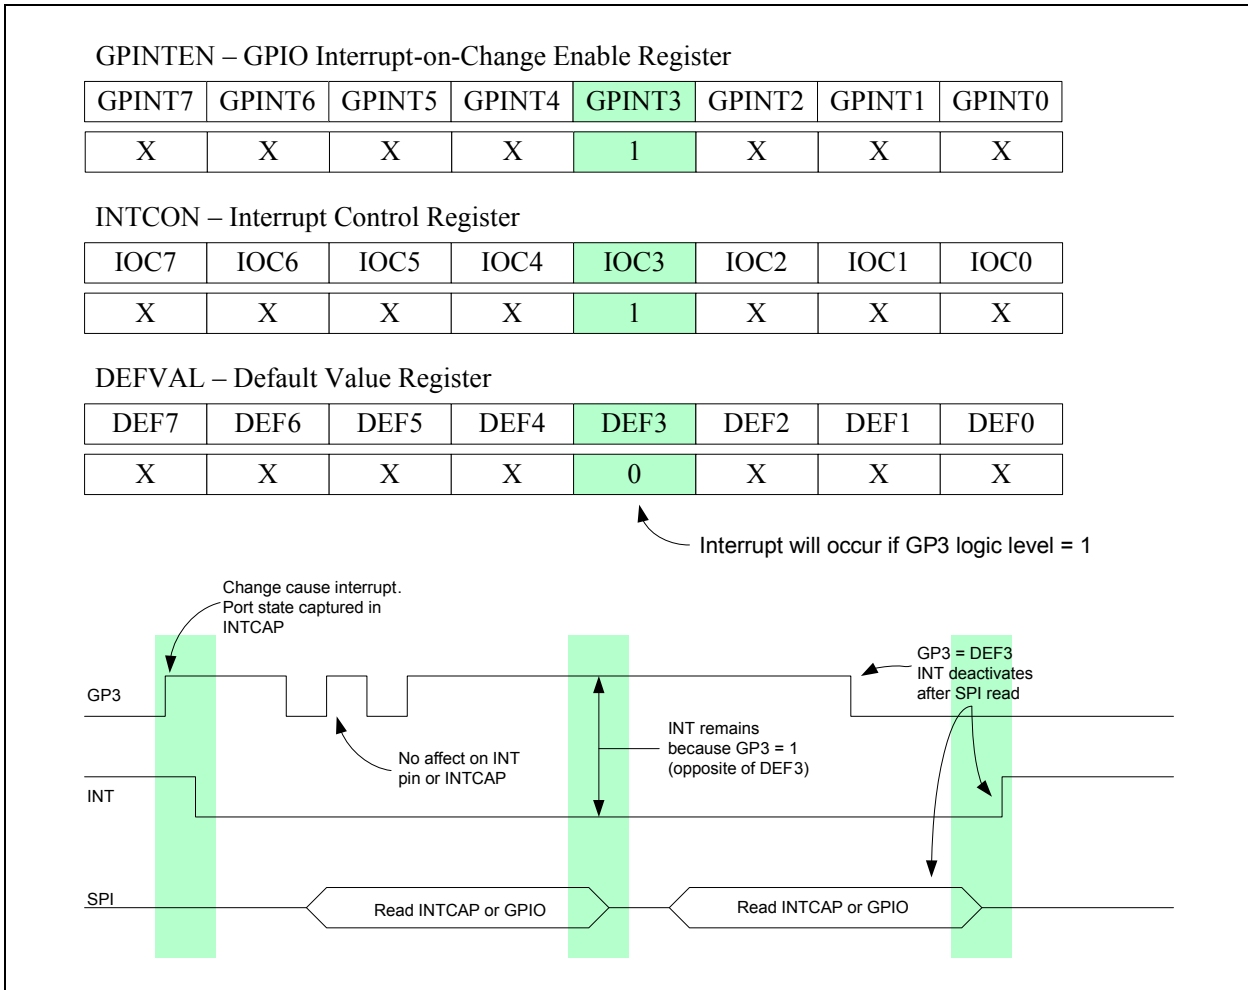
GPINTEN – GPIO Interrupt-on-Change Enable Register

| GPINT7 | GPINT6 | GPINT5 | GPINT4 | GPINT3 | GPINT2 | GPINT1 | GPINT0 |
|---|---|---|---|---|---|---|---|
| X | X | X | X | 1 | X | X | X |

INTCON – Interrupt Control Register

| IOC7 | IOC6 | IOC5 | IOC4 | IOC3 | IOC2 | IOC1 | IOC0 |
|---|---|---|---|---|---|---|---|
| X | X | X | X | 1 | X | X | X |

DEFVAL – Default Value Register

| DEF7 | DEF6 | DEF5 | DEF4 | DEF3 | DEF2 | DEF1 | DEF0 |
|---|---|---|---|---|---|---|---|
| X | X | X | X | 0 | X | X | X |

Interrupt will occur if GP3 logic level = 1

Change cause interrupt. Port state captured in INTCAP

GP3

No affect on INT pin or INTCAP

INT remains because GP3 = 1 (opposite of DEF3)

GP3 = DEF3 INT deactivates after SPI read

INT

SPI

Read INTCAP or GPIO

Read INTCAP or GPIO